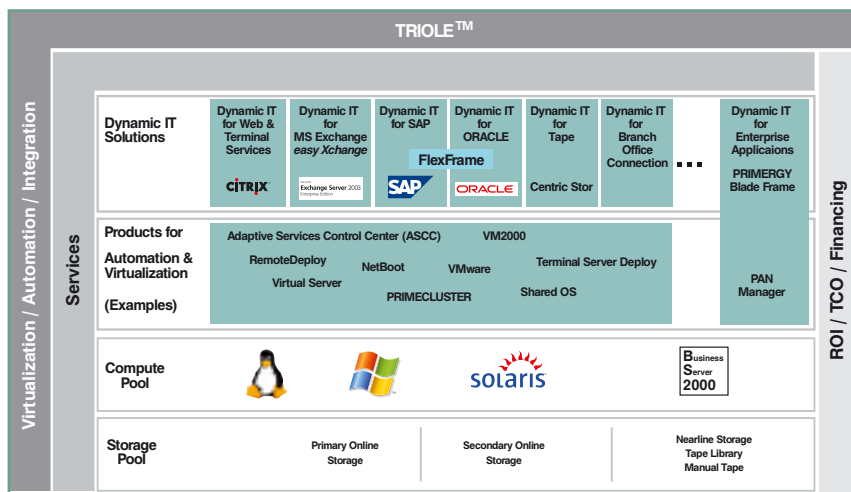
TRIOLE™

Virtualization / Automation / Integration

Services

ROI / TCO / Financing

Dynamic IT Solutions

Dynamic IT for Web & Terminal Services

CITRIX

Dynamic IT for MS Exchange easy Xchange

Exchange Server 2003 Enterprise Edition

Dynamic IT for SAP

SAP

Dynamic IT for ORACLE

ORACLE

FlexFrame

Dynamic IT for Tape

Centric Stor

Dynamic IT for Branch Office Connection

...

Dynamic IT for Enterprise Applicaions

PRIMERGY Blade Frame

Products for Automation & Virtualization (Examples)

Adaptive Services Control Center (ASCC)

VM2000

RemoteDeploy

NetBoot

VMware

Terminal Server Deploy

Virtual Server

PRIMECLUSTER

Shared OS

PAN Manager

Compute Pool

solaris

Business Server 2000

Storage Pool

Primary Online Storage

Secondary Online Storage

Nearline Storage Tape Library Manual Tape